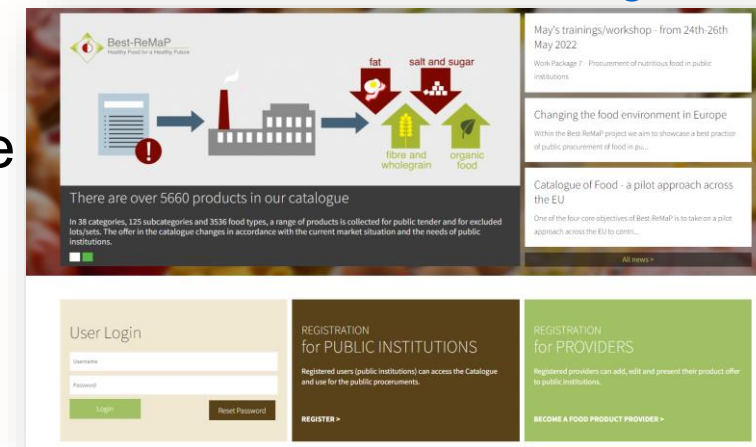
e

Best-ReMaP
Healthy Food for a Healthy Future

fat
salt and sugar
fibre and wholegrain
organic food

There are over 5660 products in our catalogue

In 38 categories, 125 subcategories and 3536 food types, a range of products is collected for public tender and for excluded lots/sets. The offer in the catalogue changes in accordance with the current market situation and the needs of public institutions.

May's trainings/workshop - from 24th-26th May 2022

Work-Package 7 - Procurement of nutritious food in public institutions

Changing the food environment in Europe

Within the Best ReMaP project we aim to showcase a best practice of public procurement of food in pu...

Catalogue of Food - a pilot approach across the EU

One of the four core objectives of Best ReMaP is to take on a pilot approach across the EU to contri...

All news >

User Login

Username

Password

Login

Reset Password

REGISTRATION
for PUBLIC INSTITUTIONS

Registered users (public institutions) can access the Catalogue and use for the public procurements.

REGISTER >

REGISTRATION
for PROVIDERS

Registered providers can add, edit and present their product offer to public institutions.

BECOME A FOOD PRODUCT PROVIDER >